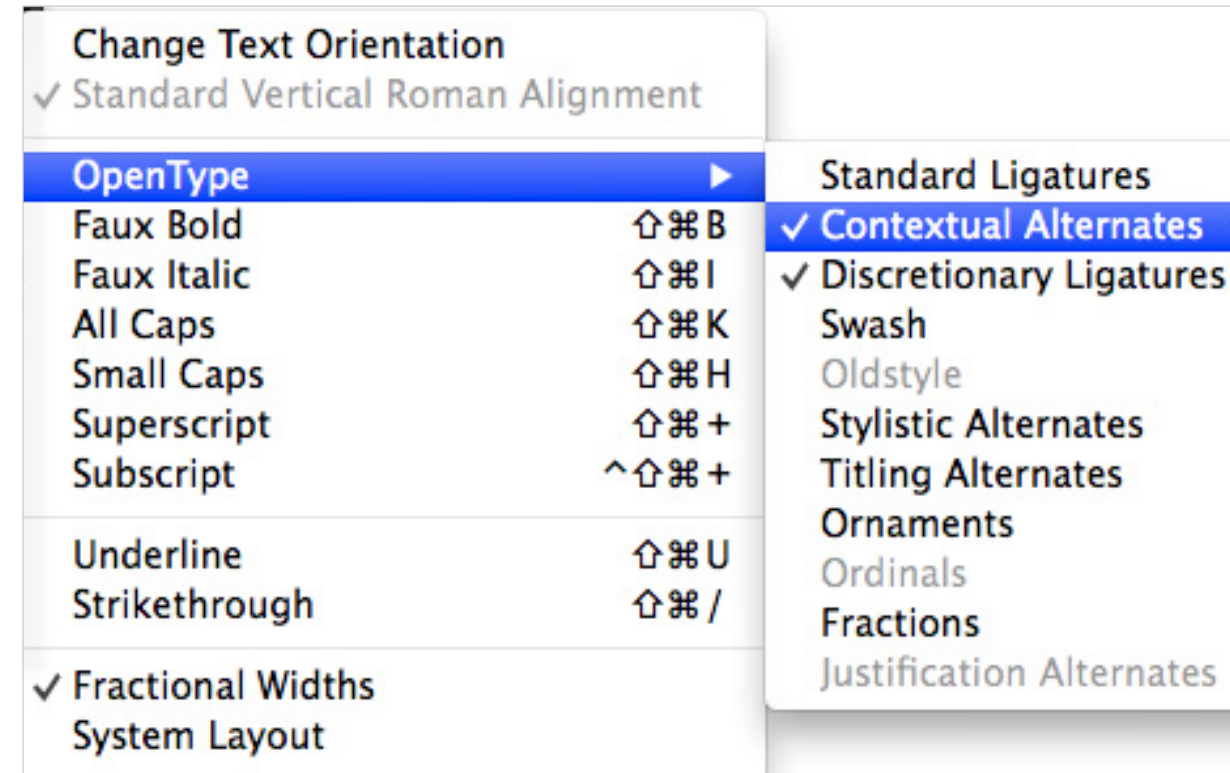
Change Text Orientation
✓ Standard Vertical Roman Alignment

OpenType ▶
Faux Bold ⇧⌘B
Faux Italic ⇧⌘I
All Caps ⇧⌘K
Small Caps ⇧⌘H
Superscript ⇧⌘+
Subscript ^⇧⌘+

Underline ⇧⌘U
Strikethrough ⇧⌘/

✓ Fractional Widths
System Layout

Standard Ligatures
✓ Contextual Alternates
✓ Discretionary Ligatures
Swash
Oldstyle
Stylistic Alternates
Titling Alternates
Ornaments
Ordinals
Fractions
Justification Alternates